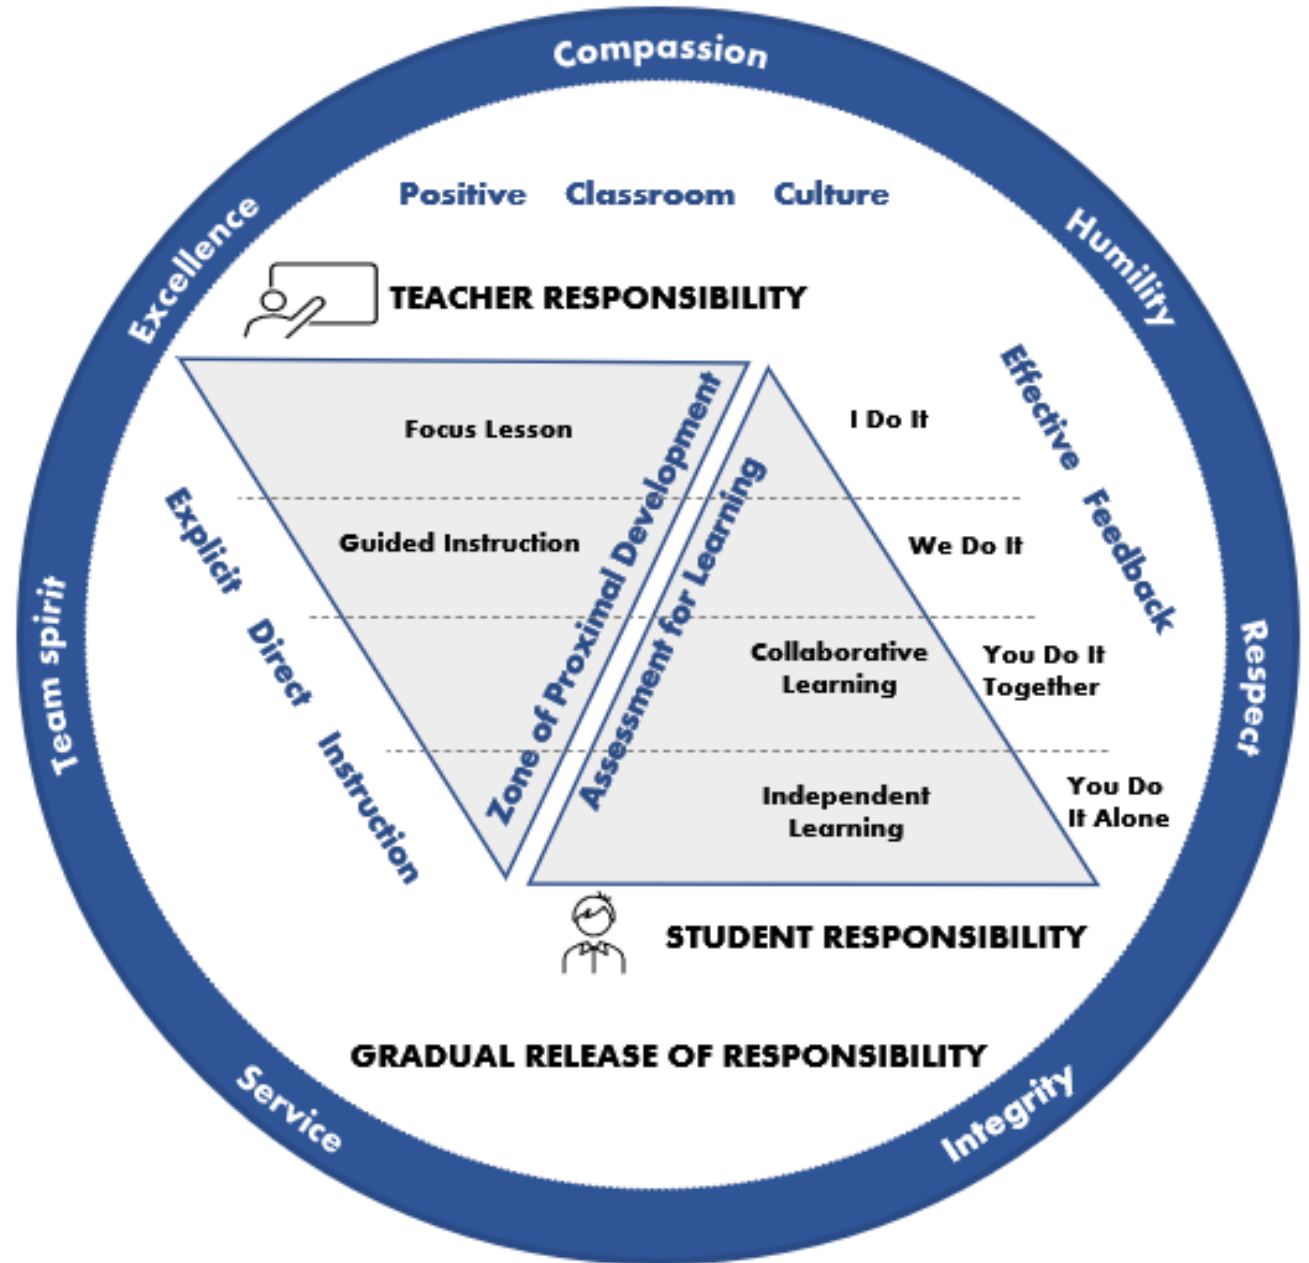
Compassion

Humility

Respect

Integrity

Service

Team spirit

Excellence

Positive Classroom Culture

TEACHER RESPONSIBILITY

Focus Lesson

Guided Instruction

Collaborative Learning

Independent Learning

I Do It

We Do It

You Do It Together

You Do It Alone

Explicit Direct Instruction

Zone of Proximal Development

Assessment for Learning

Effective Feedback

STUDENT RESPONSIBILITY

GRADUAL RELEASE OF RESPONSIBILITY